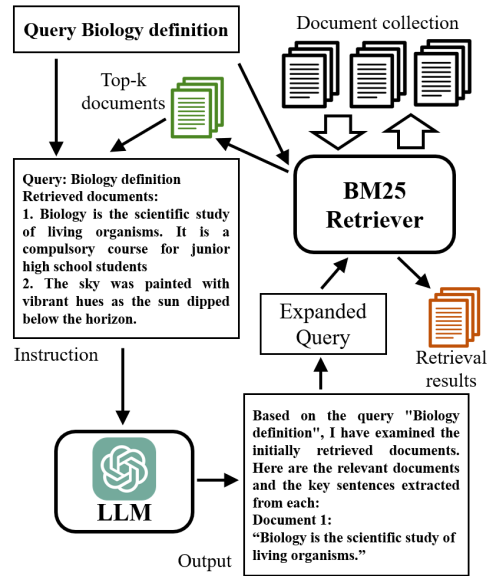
Query Biology definition

Document collection

Top-k documents

Query: Biology definition
Retrieved documents:
1. Biology is the scientific study of living organisms. It is a compulsory course for junior high school students
2. The sky was painted with vibrant hues as the sun dipped below the horizon.

BM25 Retriever

Expanded Query

Retrieval results

Instruction

LLM

Based on the query "Biology definition", I have examined the initially retrieved documents. Here are the relevant documents and the key sentences extracted from each:
Document 1:
"Biology is the scientific study of living organisms."

Output